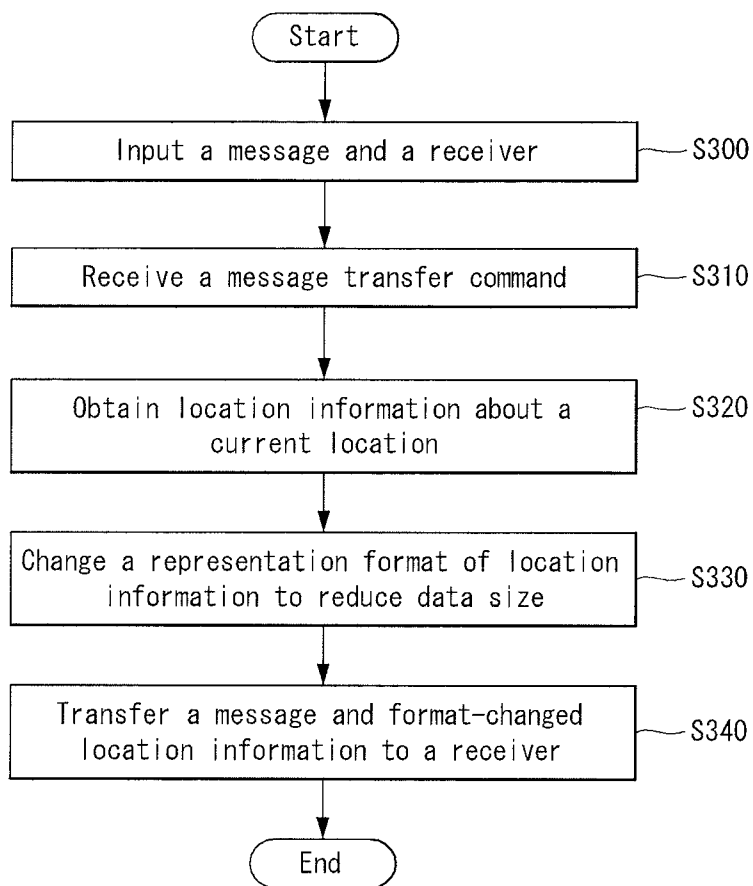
Start

Input a message and a receiver

S300

Receive a message transfer command

S310

Obtain location information about a current location

S320

Change a representation format of location information to reduce data size

S330

Transfer a message and format-changed location information to a receiver

S340

End